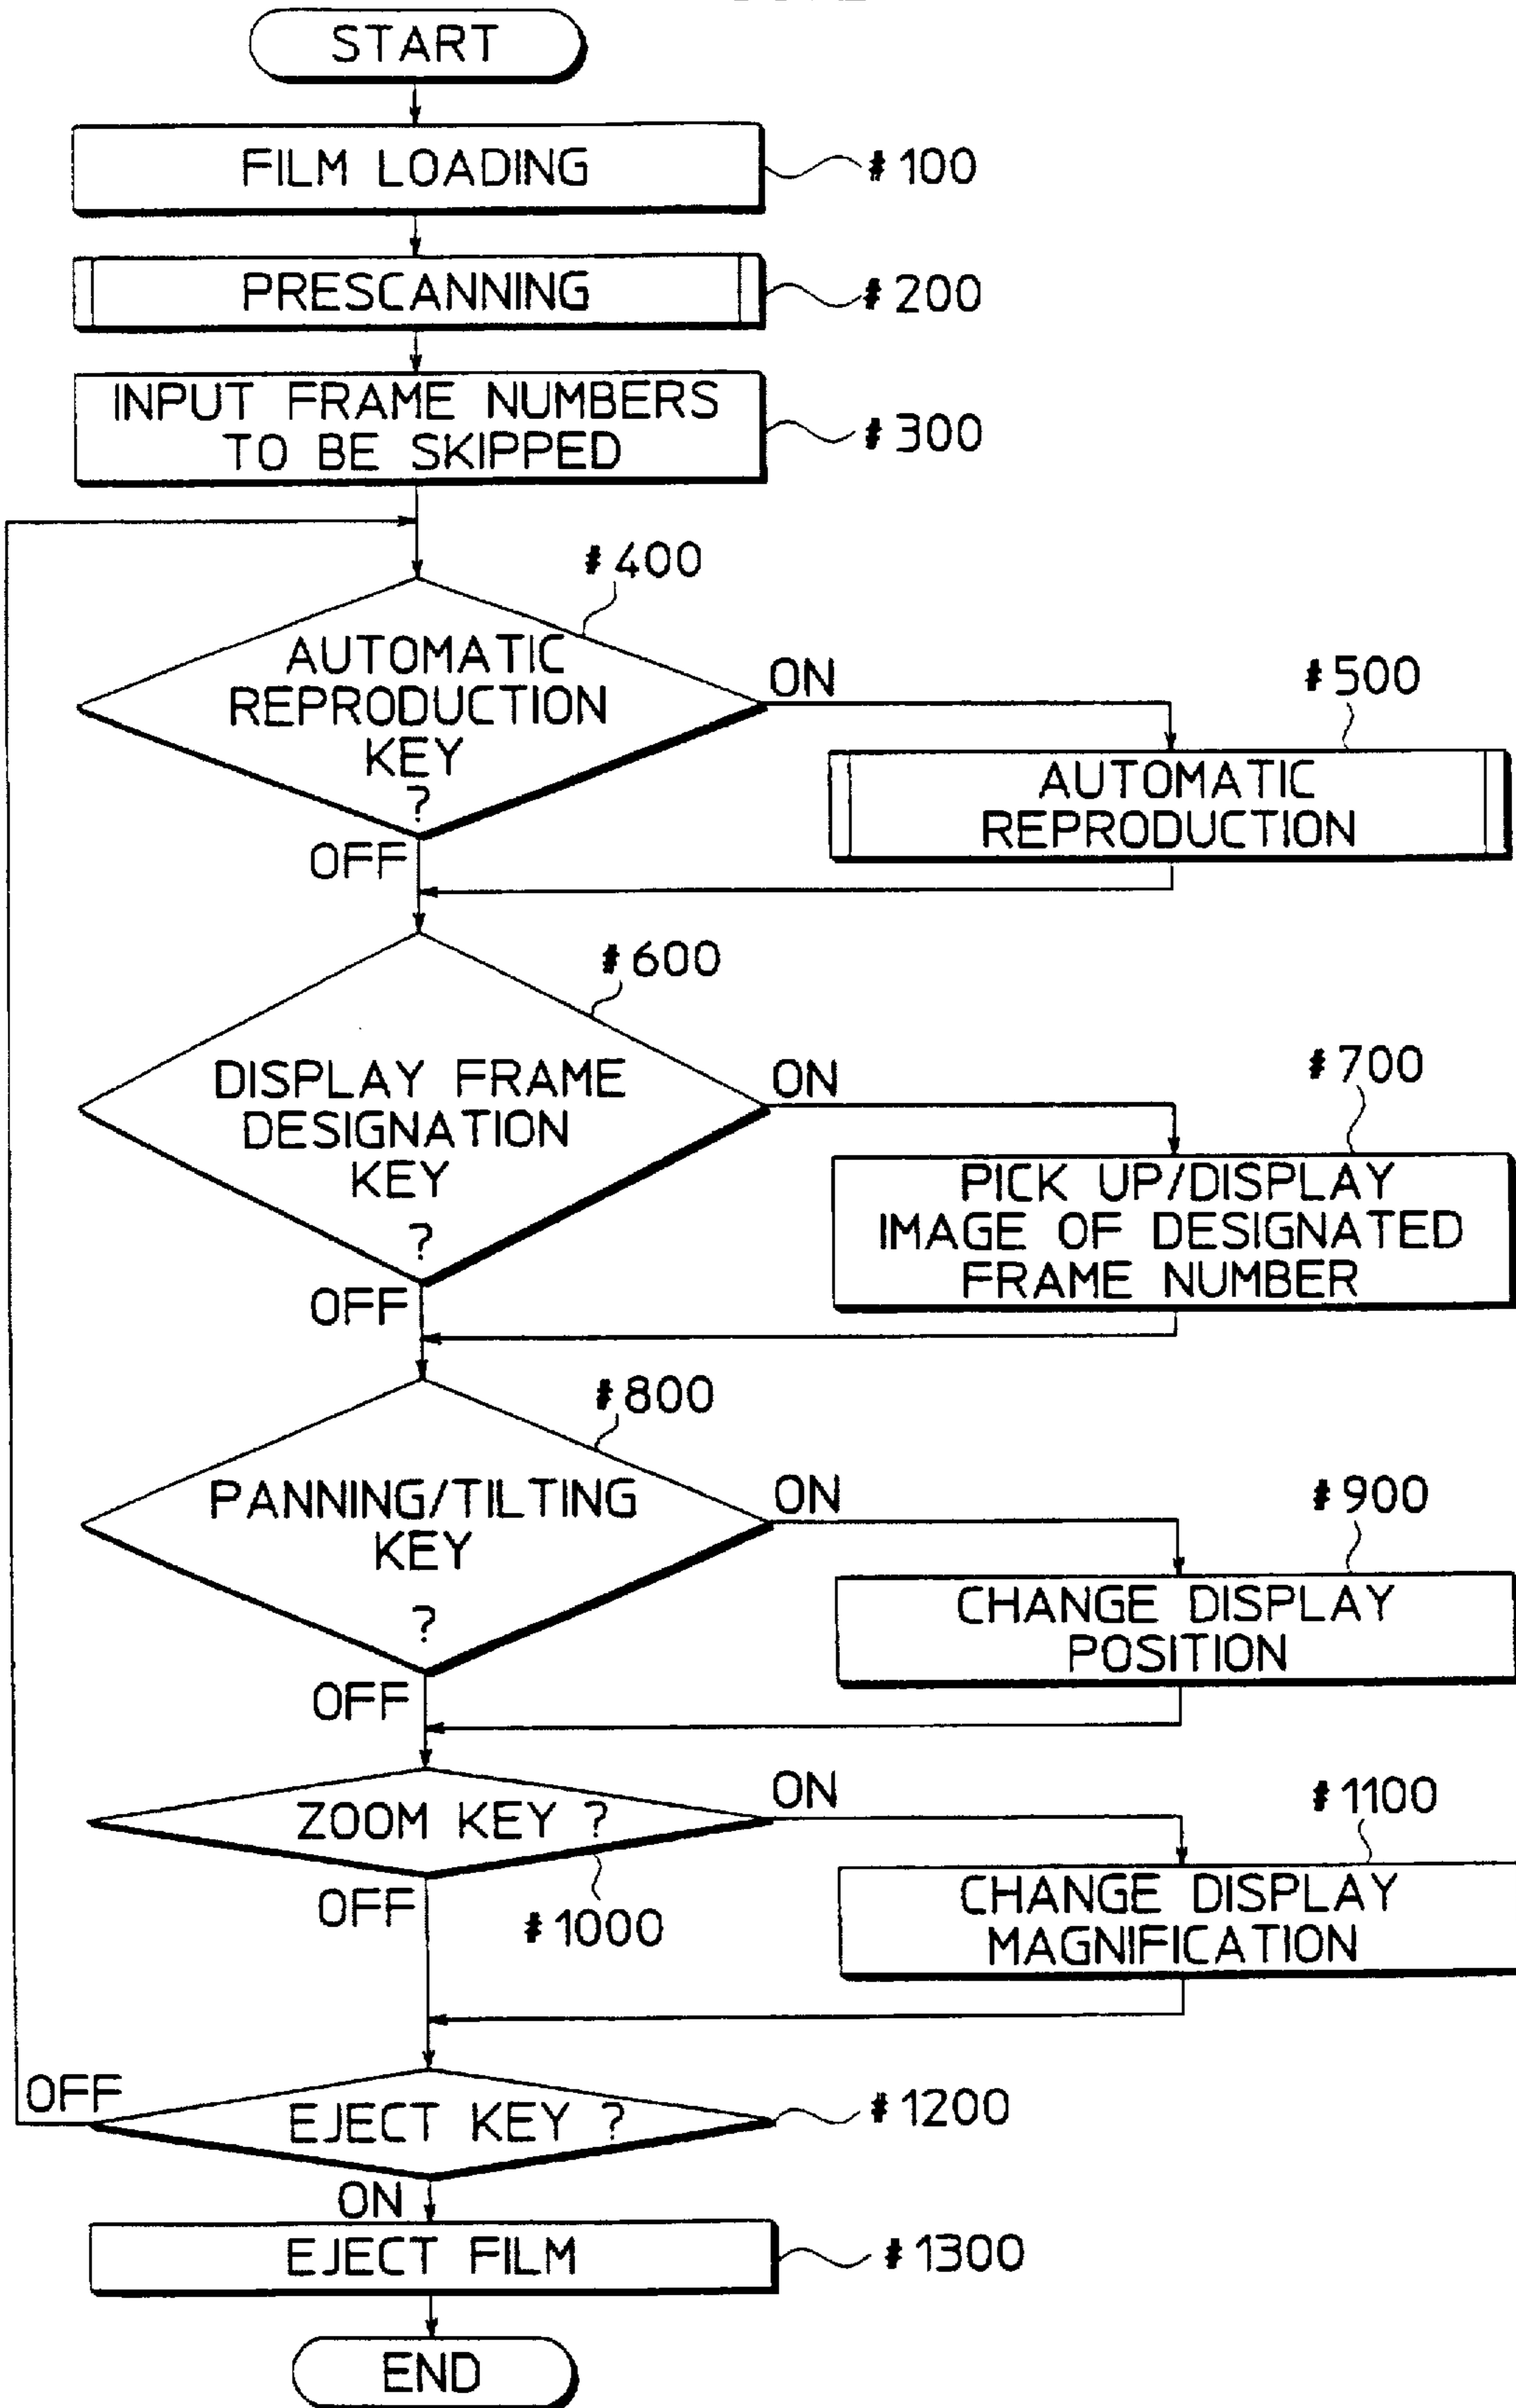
START

FILM LOADING
#100

PRESCANNING
#200

INPUT FRAME NUMBERS TO BE SKIPPED
#300

#400
AUTOMATIC REPRODUCTION KEY ?
ON
OFF

#500
AUTOMATIC REPRODUCTION

#600
DISPLAY FRAME DESIGNATION KEY ?
ON
OFF

#700
PICK UP/DISPLAY IMAGE OF DESIGNATED FRAME NUMBER

#800
PANNING/TILTING KEY ?
ON
OFF

#900
CHANGE DISPLAY POSITION

ZOOM KEY ?
ON
OFF
#1000

#1100
CHANGE DISPLAY MAGNIFICATION

OFF
EJECT KEY ?
#1200
ON

EJECT FILM
#1300

END